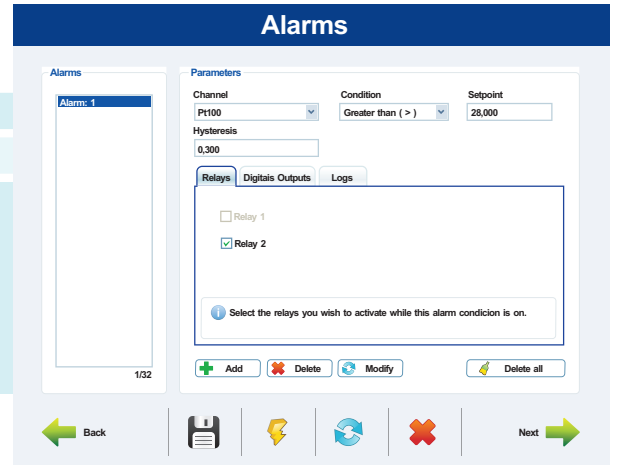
Alarms

Alarms

Alarm: 1

1/32

Parameters

Channel
Pt100

Condition
Greater than ( > )

Setpoint
28,000

Hysteresis
0,300

Relays | Digitais Outputs | Logs

Relay 1

Relay 2

Select the relays you wish to activate while this alarm condicion is on.

Add

Delete

Modify

Delete all

Back

Next